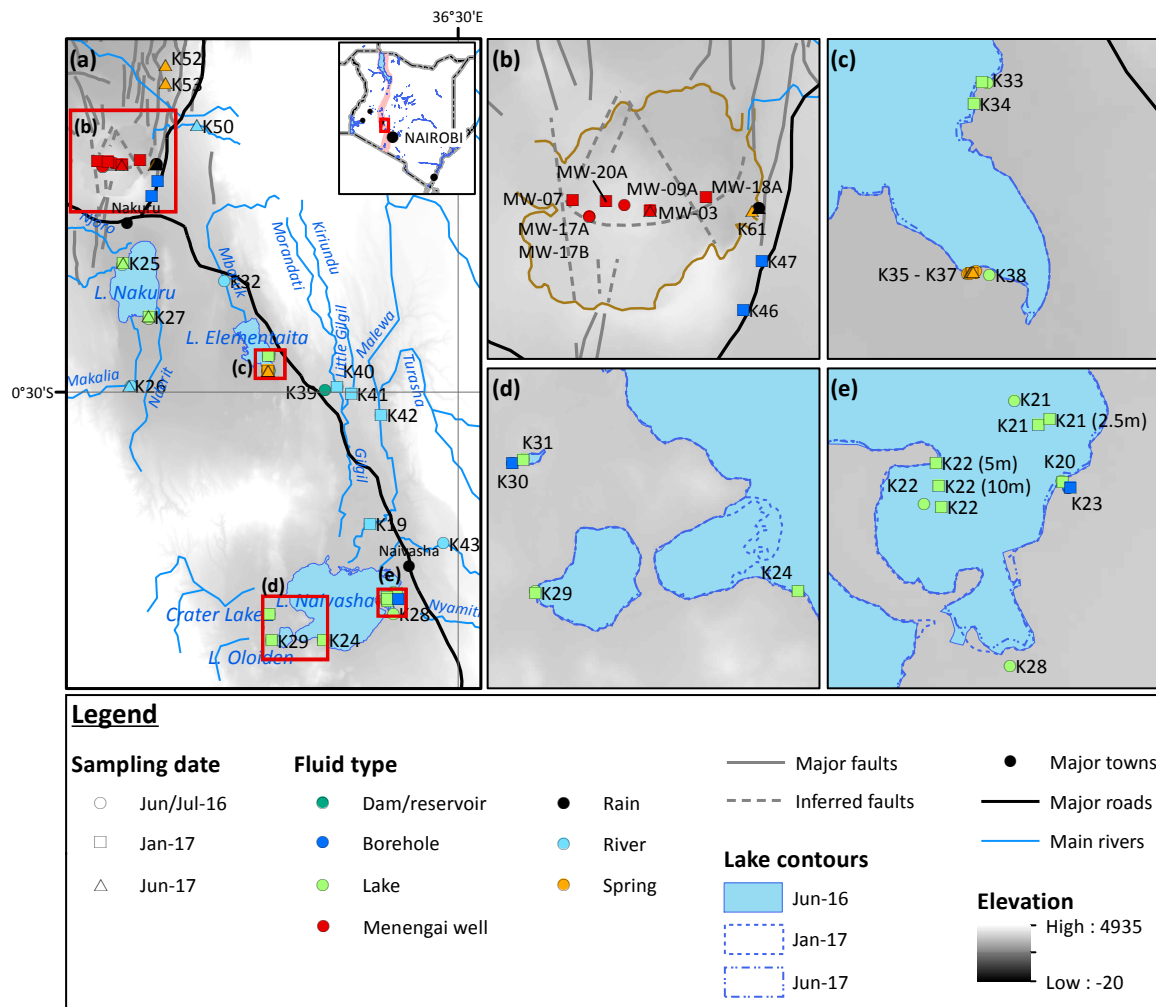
36°30'E

(a)
K52
K53
(b)
K50
NAIROBI
Nakuru
Njoro
K25
L. Nakuru
K32
Mbaruk
Morandati
Kirundu
K27
L. Elementaita
Little Gilgil
Malewa
(c)
K40
Turasha
0°30'S
Makalia
K26
Nderit
K39
K41
K42
Gilgil
K19
Naivasha
K43
(d)
(e)
L. Naivasha
Crater Lake
K28
Nyamiti
K29
K24
L. Oloiden

(b)
MW-20A
MW-09A
MW-18A
MW-07
MW-03
MW-17A
MW-17B
K61
K47
K46

(c)
K33
K34
K35 - K37
K38

(d)
K31
K30
K24
K29

(e)
K21
K21
K21 (2.5m)
K22 (5m)
K20
K22
K22 (10m)
K23
K22
K28

Legend
Sampling date
Jun/Jul-16
Jan-17
Jun-17
Fluid type
Dam/reservoir
Borehole
Lake
Menengai well
Rain
River
Spring
Major faults
Inferred faults
Lake contours
Jun-16
Jan-17
Jun-17
Major towns
Major roads
Main rivers
Elevation
High : 4935
Low : -20